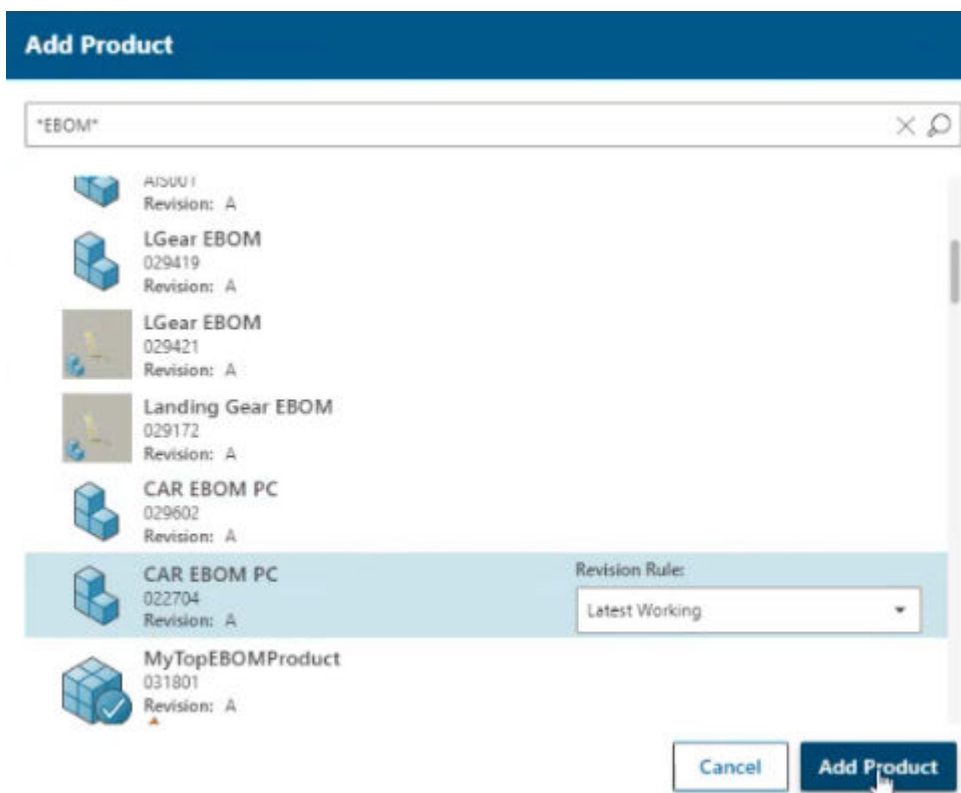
Add Product

*EBOM*

AIS001
Revision: A

LGear EBOM
029419
Revision: A

LGear EBOM
029421
Revision: A

Landing Gear EBOM
029172
Revision: A

CAR EBOM PC
029602
Revision: A

CAR EBOM PC
022704
Revision: A

Revision Rule:
Latest Working

MyTopEBOMProduct
031801
Revision: A

Cancel
Add Product